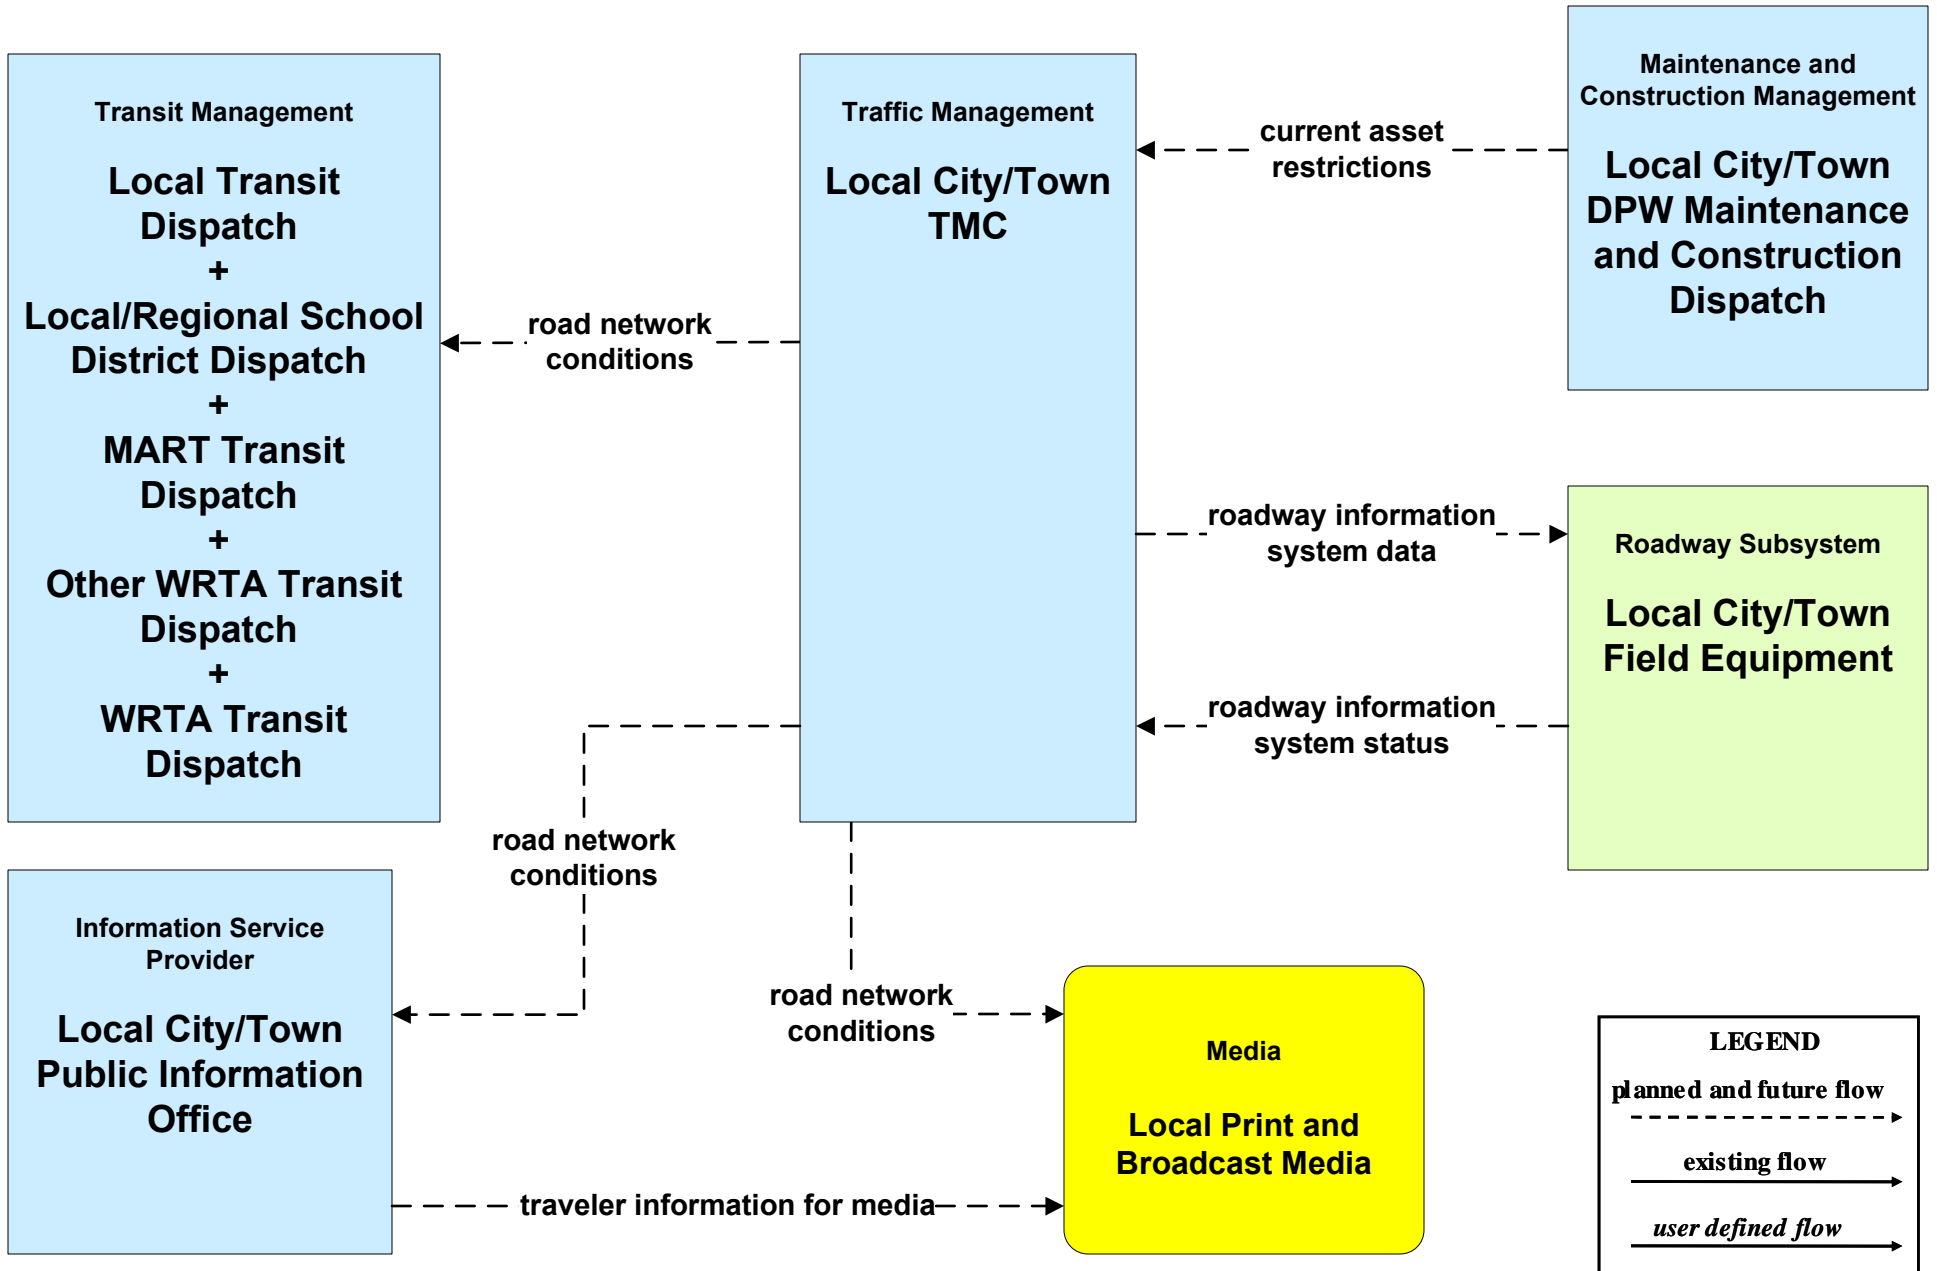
Transit Management

Local Transit Dispatch
+
Local/Regional School District Dispatch
+
MART Transit Dispatch
+
Other WRTA Transit Dispatch
+
WRTA Transit Dispatch

road network conditions

Traffic Management

Local City/Town TMC

current asset restrictions

Maintenance and Construction Management

Local City/Town DPW Maintenance and Construction Dispatch

roadway information system data

Roadway Subsystem

Local City/Town Field Equipment

roadway information system status

road network conditions

Information Service Provider

Local City/Town Public Information Office

road network conditions

Media

Local Print and Broadcast Media

traveler information for media

LEGEND
planned and future flow
existing flow
user defined flow